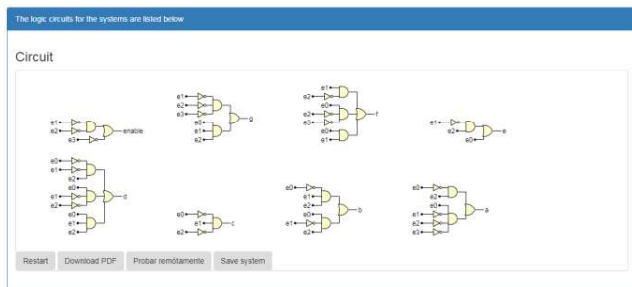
The logic circuits for the systems are listed below

Circuit

e1
e2
e3
enable

e2
e1
e3
e0
e1
e2
g

e1
e2
e0
e2
e3
e0
e1
f

e1
e2
e0
e

e0
e1
e2
e0
e1
e2
e0
e1
e2
d

e0
e1
e2
c

e0
e1
e2
e0
e1
b

e0
e2
e0
e1
e2
e3
a

Restart
Download PDF
Probar remotamente
Save system